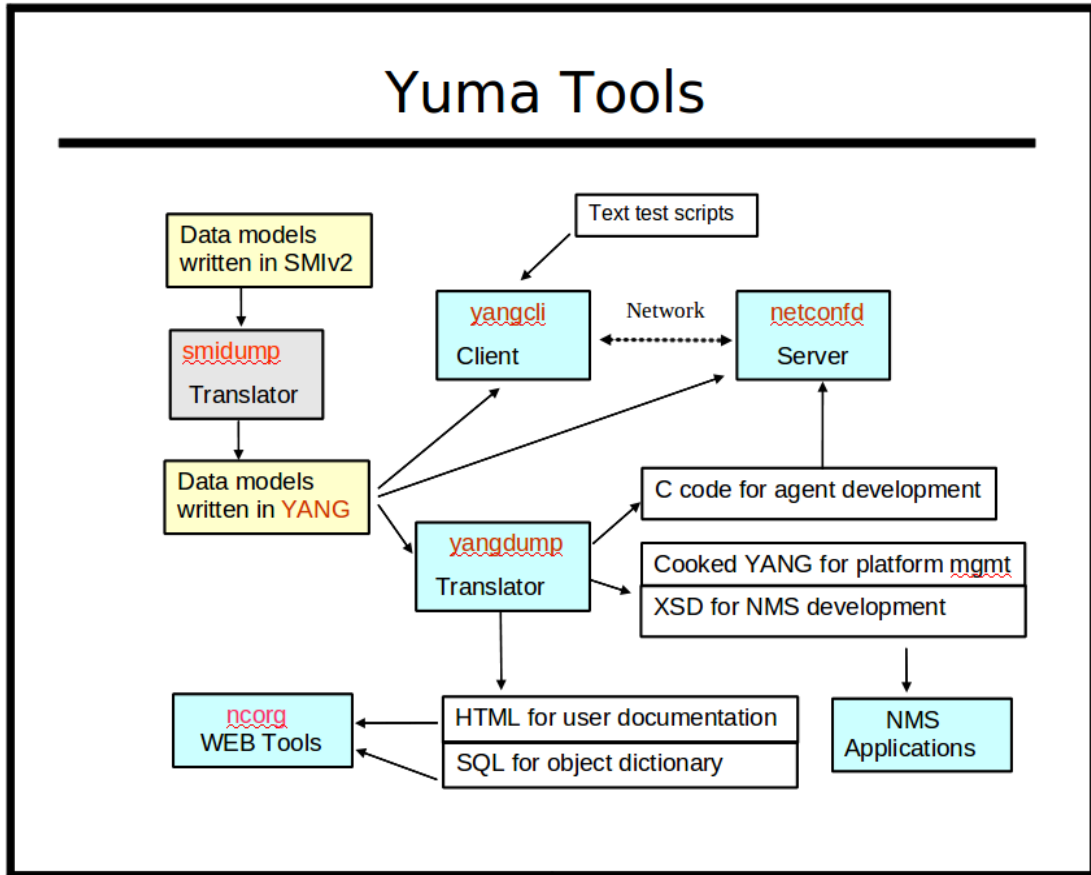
Yuma Tools

Data models written in SMIv2

smidump
Translator

Data models written in YANG

Text test scripts

yangcli
Client

Network

netconfd
Server

C code for agent development

yangdump
Translator

Cooked YANG for platform mgmt

XSD for NMS development

ncorg
WEB Tools

HTML for user documentation

SQL for object dictionary

NMS Applications